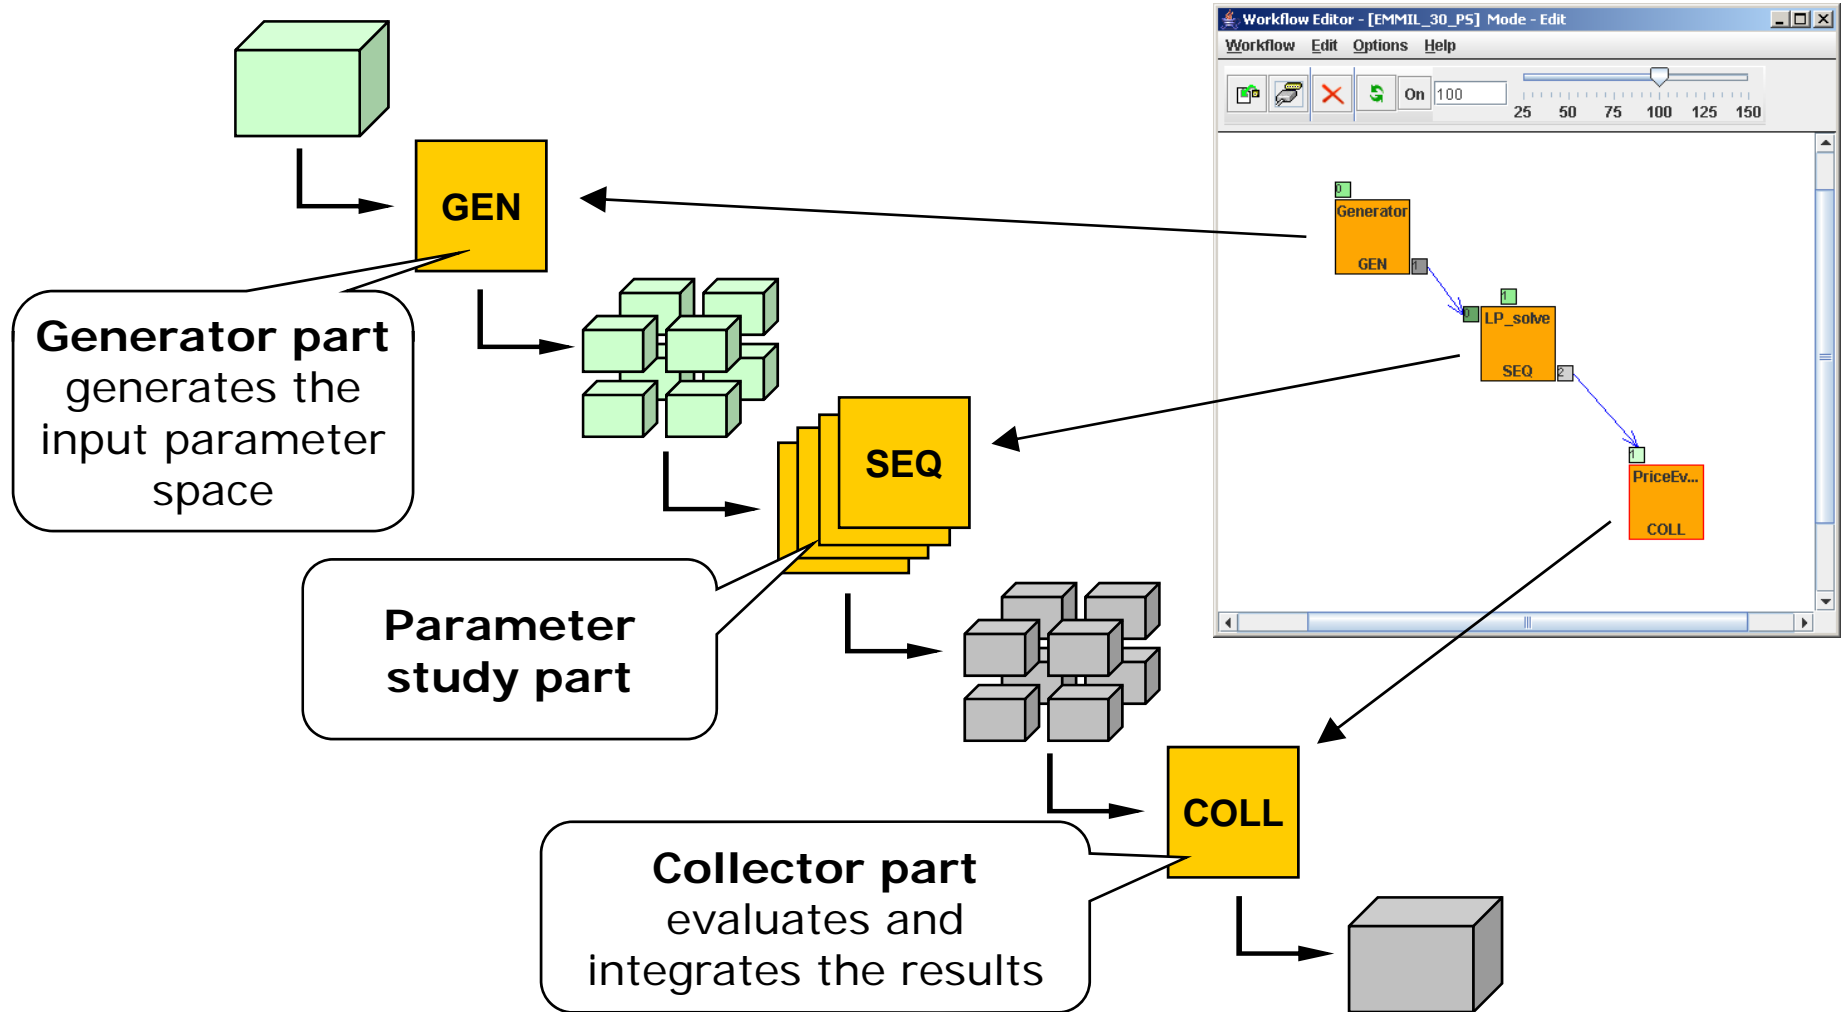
GEN

Generator part generates the input parameter space

SEQ

Parameter study part

COLL

Collector part evaluates and integrates the results

Workflow Editor - [EMMIL_30_PS] Mode - Edit

Workflow Edit Options Help

On 100

25 50 75 100 125 150

0

Generator

GEN

1

1

1

LP_solve

SEQ

2

1

PriceEv...

COLL